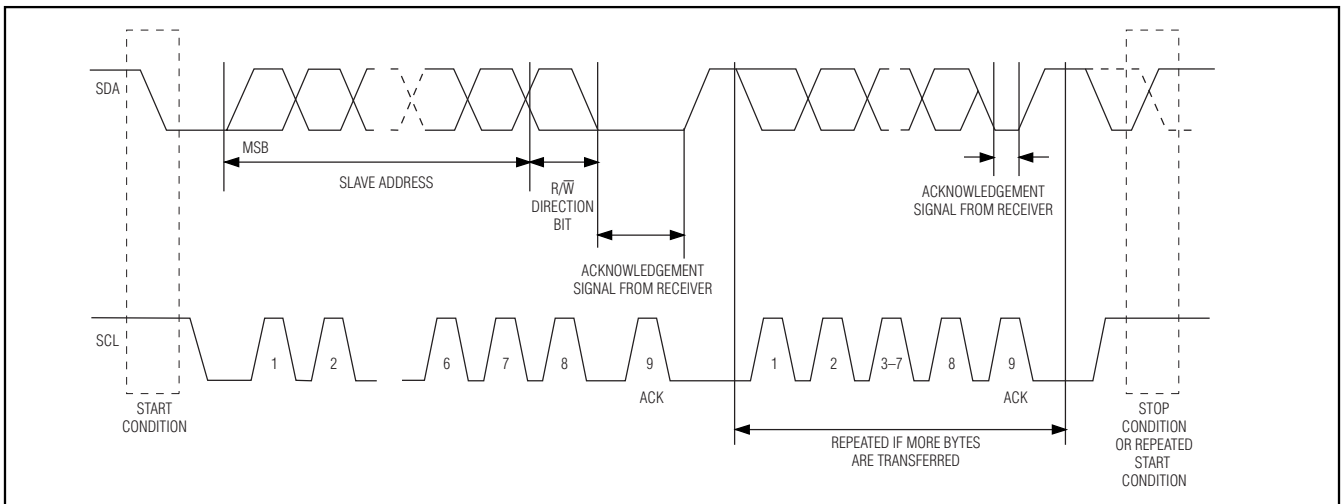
SDA

MSB

SLAVE ADDRESS

$R/\overline{W}$ DIRECTION BIT

ACKNOWLEDGEMENT SIGNAL FROM RECEIVER

ACKNOWLEDGEMENT SIGNAL FROM RECEIVER

SCL

1

2

6

7

8

9

ACK

1

2

3–7

8

9

ACK

START CONDITION

REPEATED IF MORE BYTES ARE TRANSFERRED

STOP CONDITION OR REPEATED START CONDITION